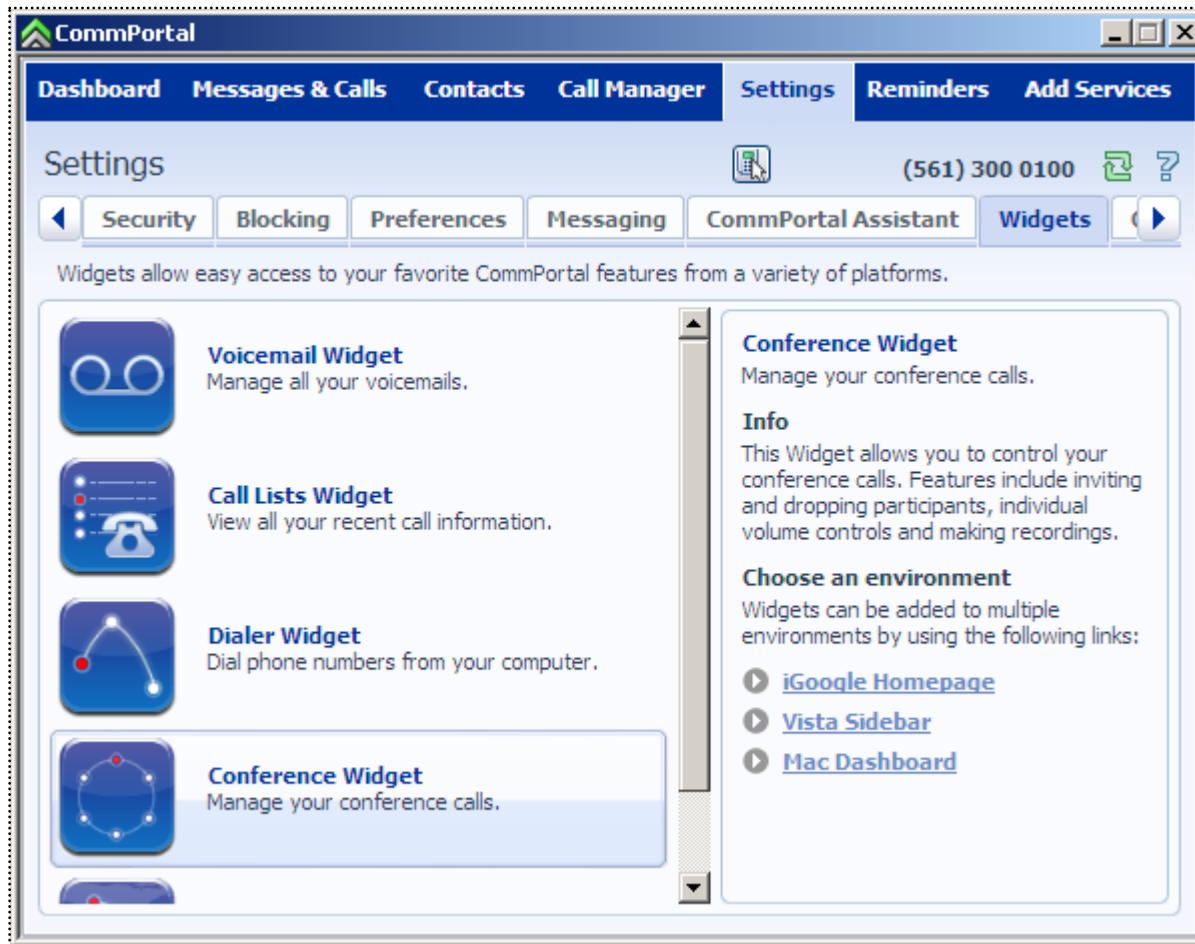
CommPortal

Dashboard Messages & Calls Contacts Call Manager Settings Reminders Add Services

Settings

(561) 300 0100 ?

Security Blocking Preferences Messaging CommPortal Assistant Widgets

Widgets allow easy access to your favorite CommPortal features from a variety of platforms.

Voicemail Widget
Manage all your voicemails.

Call Lists Widget
View all your recent call information.

Dialer Widget
Dial phone numbers from your computer.

Conference Widget
Manage your conference calls.

Conference Widget
Manage your conference calls.

Info
This Widget allows you to control your conference calls. Features include inviting and dropping participants, individual volume controls and making recordings.

Choose an environment
Widgets can be added to multiple environments by using the following links:

iGoogle Homepage
Vista Sidebar
Mac Dashboard